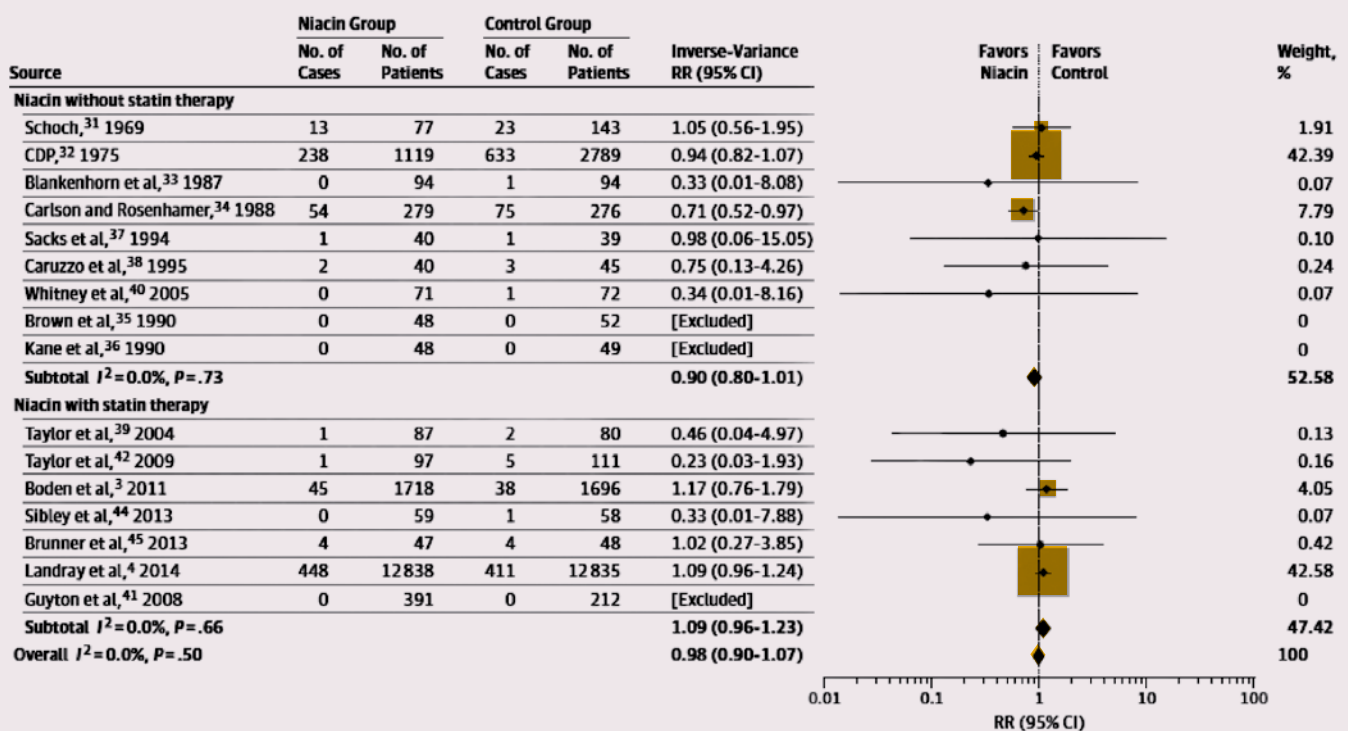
| Source | Niacin Group No. of Cases | Niacin Group No. of Patients | Control Group No. of Cases | Control Group No. of Patients | Inverse-Variance RR (95% CI) | Weight, % |
|---|---|---|---|---|---|---|
| **Niacin without statin therapy** | | | | | | |
| Schoch,$^{31}$ 1969 | 13 | 77 | 23 | 143 | 1.05 (0.56-1.95) | 1.91 |
| CDP,$^{32}$ 1975 | 238 | 1119 | 633 | 2789 | 0.94 (0.82-1.07) | 42.39 |
| Blankenhorn et al,$^{33}$ 1987 | 0 | 94 | 1 | 94 | 0.33 (0.01-8.08) | 0.07 |
| Carlson and Rosenhamer,$^{34}$ 1988 | 54 | 279 | 75 | 276 | 0.71 (0.52-0.97) | 7.79 |
| Sacks et al,$^{37}$ 1994 | 1 | 40 | 1 | 39 | 0.98 (0.06-15.05) | 0.10 |
| Caruzzo et al,$^{38}$ 1995 | 2 | 40 | 3 | 45 | 0.75 (0.13-4.26) | 0.24 |
| Whitney et al,$^{40}$ 2005 | 0 | 71 | 1 | 72 | 0.34 (0.01-8.16) | 0.07 |
| Brown et al,$^{35}$ 1990 | 0 | 48 | 0 | 52 | [Excluded] | 0 |
| Kane et al,$^{36}$ 1990 | 0 | 48 | 0 | 49 | [Excluded] | 0 |
| **Subtotal $I^2$=0.0%, $P$=.73** | | | | | **0.90 (0.80-1.01)** | **52.58** |
| **Niacin with statin therapy** | | | | | | |
| Taylor et al,$^{39}$ 2004 | 1 | 87 | 2 | 80 | 0.46 (0.04-4.97) | 0.13 |
| Taylor et al,$^{42}$ 2009 | 1 | 97 | 5 | 111 | 0.23 (0.03-1.93) | 0.16 |
| Boden et al,$^{3}$ 2011 | 45 | 1718 | 38 | 1696 | 1.17 (0.76-1.79) | 4.05 |
| Sibley et al,$^{44}$ 2013 | 0 | 59 | 1 | 58 | 0.33 (0.01-7.88) | 0.07 |
| Brunner et al,$^{45}$ 2013 | 4 | 47 | 4 | 48 | 1.02 (0.27-3.85) | 0.42 |
| Landray et al,$^{4}$ 2014 | 448 | 12838 | 411 | 12835 | 1.09 (0.96-1.24) | 42.58 |
| Guyton et al,$^{41}$ 2008 | 0 | 391 | 0 | 212 | [Excluded] | 0 |
| **Subtotal $I^2$=0.0%, $P$=.66** | | | | | **1.09 (0.96-1.23)** | **47.42** |
| **Overall $I^2$=0.0%, $P$=.50** | | | | | **0.98 (0.90-1.07)** | **100** |

Favors Niacin | Favors Control

0.01 0.1 1 10 100

RR (95% CI)